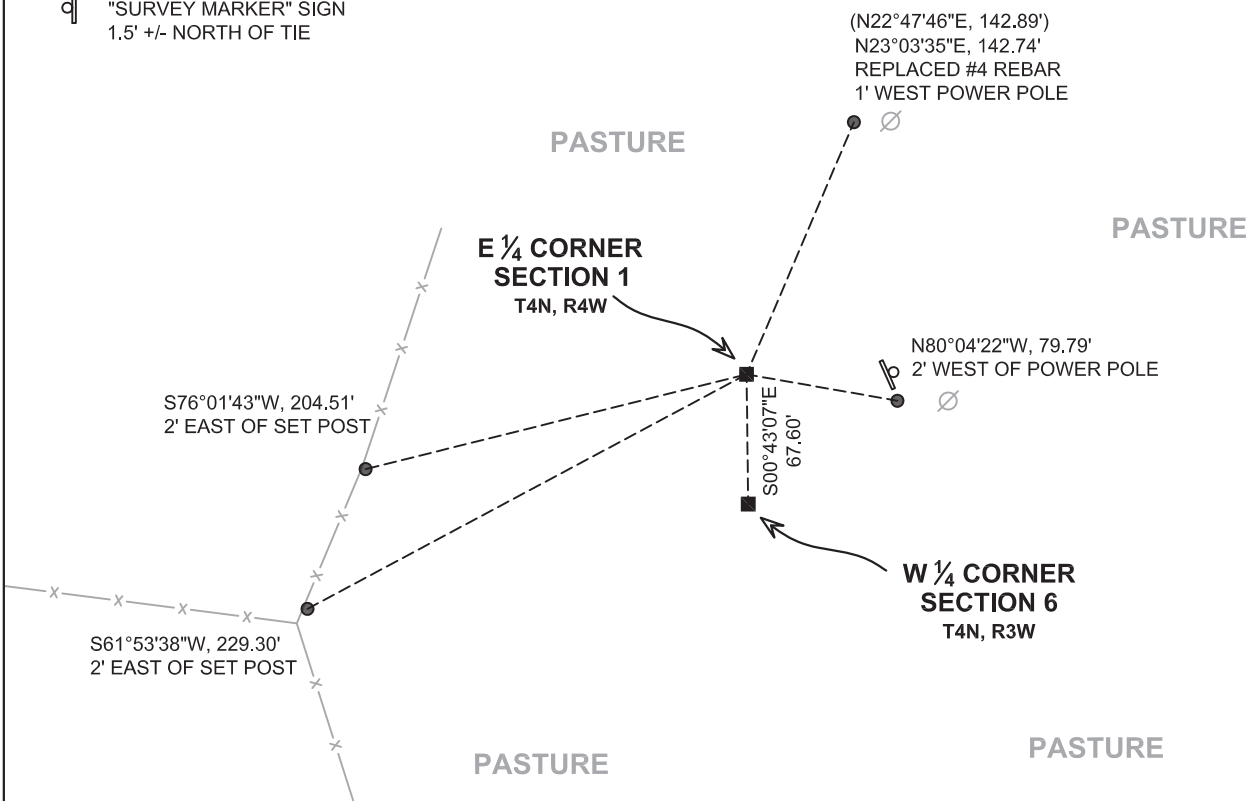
"SURVEY MARKER" SIGN
1.5' +/- NORTH OF TIE

(N22°47'46"E, 142.89')
N23°03'35"E, 142.74'
REPLACED #4 REBAR
1' WEST POWER POLE

PASTURE

PASTURE

E ¼ CORNER
SECTION 1
T4N, R4W

N80°04'22"W, 79.79'
2' WEST OF POWER POLE

S76°01'43"W, 204.51'
2' EAST OF SET POST

S00°43'07"E
67.60'

W ¼ CORNER
SECTION 6
T4N, R3W

S61°53'38"W, 229.30'
2' EAST OF SET POST

PASTURE

PASTURE